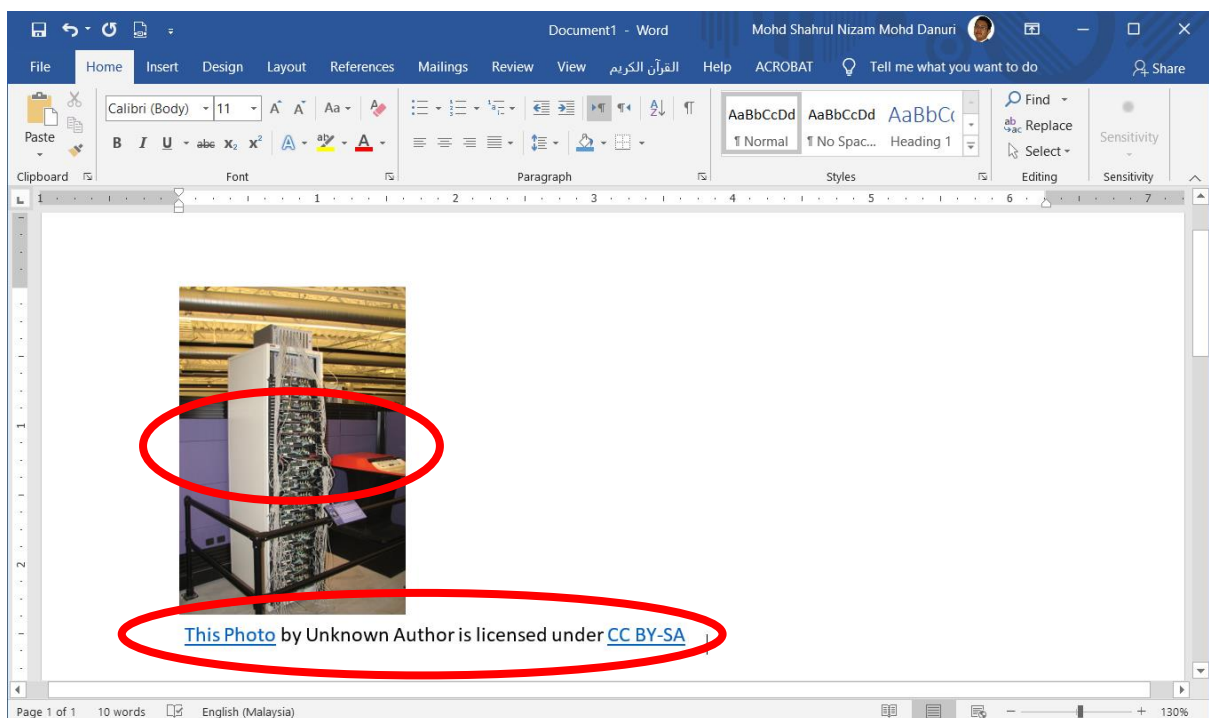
Document1 - Word
Mohd Shahrul Nizam Mohd Danuri

File Home Insert Design Layout References Mailings Review View القرآن الكريم Help ACROBAT Tell me what you want to do Share

Paste
Calibri (Body) 11
B I U abc $x_2$ $x^2$
AaBbCcDd ¶ Normal
AaBbCcDd ¶ No Spac...
AaBbC( Heading 1
Find
Replace
Select
Sensitivity
Clipboard Font Paragraph Styles Editing Sensitivity

1 2 3 4 5 6 7

This Photo by Unknown Author is licensed under CC BY-SA

Page 1 of 1 10 words English (Malaysia) 130%